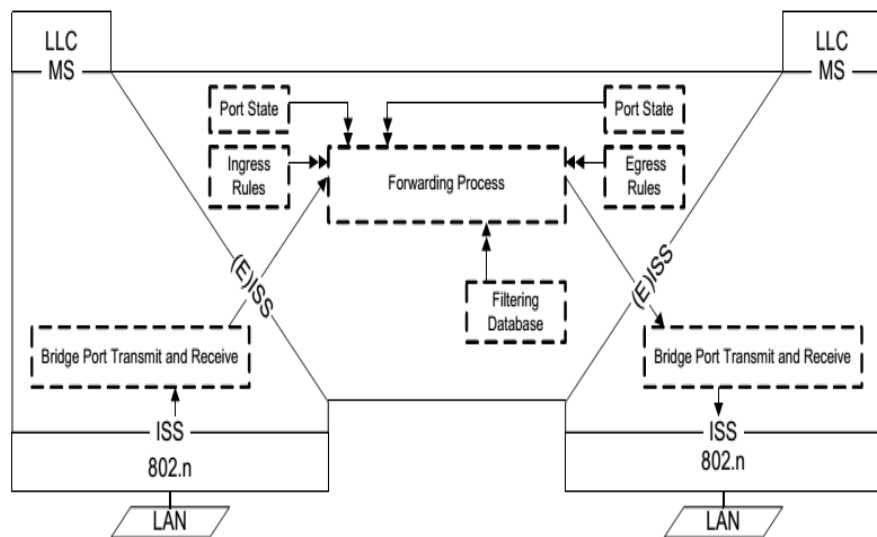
LLC
MS

LLC
MS

Port State

Port State

Ingress Rules

Forwarding Process

Egress Rules

(E)ISS

(E)ISS

Filtering Database

Bridge Port Transmit and Receive

Bridge Port Transmit and Receive

ISS
802.n

ISS
802.n

LAN

LAN